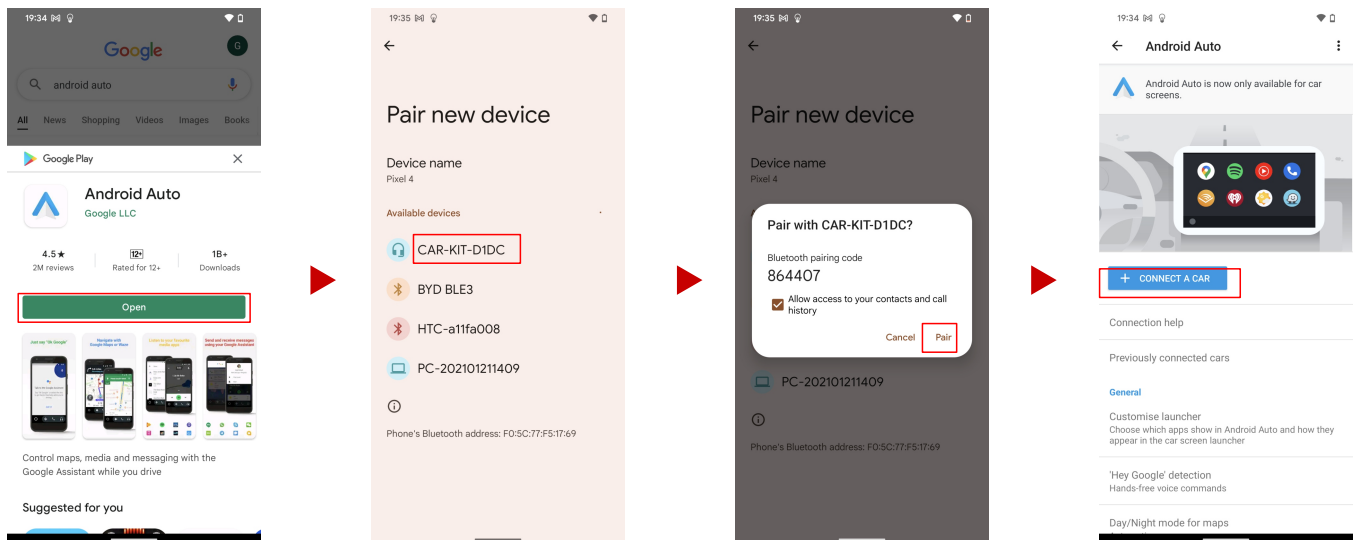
19:34

Google

G

android auto

All News Shopping Videos Images Books

Google Play

Android Auto
Google LLC

4.5★
2M reviews

12+
Rated for 12+

1B+
Downloads

Open

Just say "Ok Google"

Navigate with Google Maps or Waze

Listen to your favourite media apps

Send and receive messages using your Google Assistant

Control maps, media and messaging with the Google Assistant while you drive

Suggested for you

19:35

Pair new device

Device name
Pixel 4

Available devices

CAR-KIT-D1DC

BYD BLE3

HTC-a11fa008

PC-202101211409

Phone's Bluetooth address: F0:5C:77:F5:17:69

19:35

Pair new device

Device name
Pixel 4

Pair with CAR-KIT-D1DC?

Bluetooth pairing code
864407

Allow access to your contacts and call history

Cancel Pair

PC-202101211409

Phone's Bluetooth address: F0:5C:77:F5:17:69

19:34

Android Auto

Android Auto is now only available for car screens.

+ CONNECT A CAR

Connection help

Previously connected cars

General

Customise launcher
Choose which apps show in Android Auto and how they appear in the car screen launcher

'Hey Google' detection
Hands-free voice commands

Day/Night mode for maps